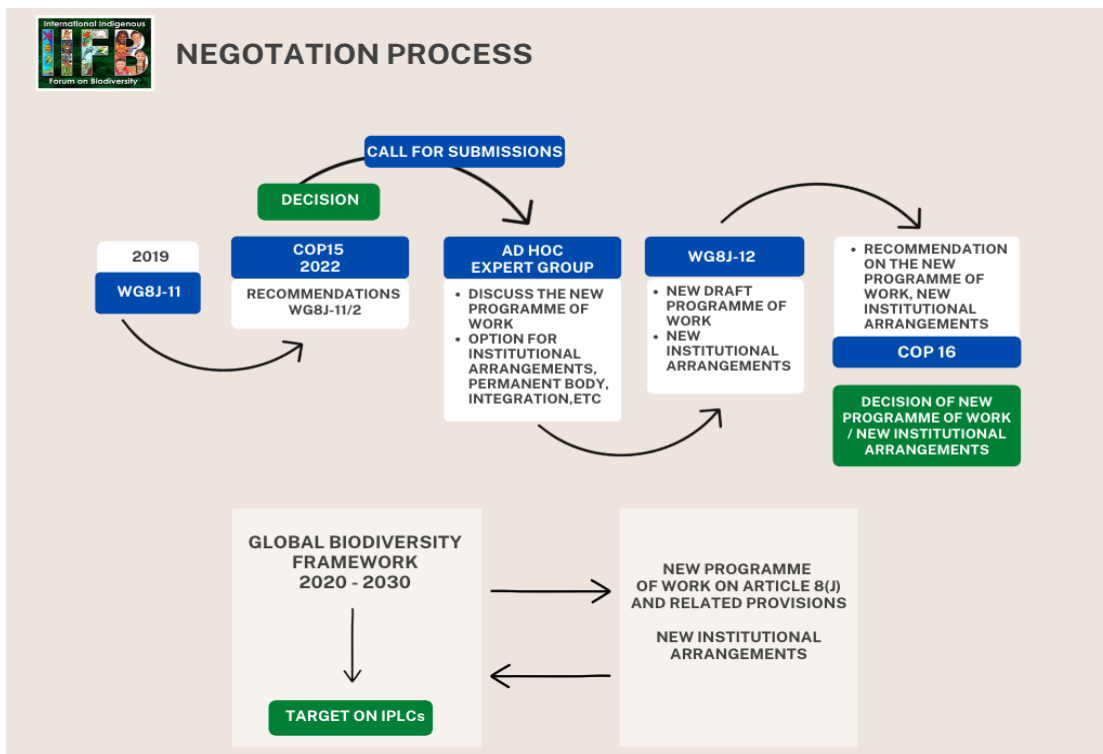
International Indigenous
IIFB
Forum on Biodiversity

NEGOTATION PROCESS

CALL FOR SUBMISSIONS

DECISION

2019

WG8J-11

COP15
2022

RECOMMENDATIONS
WG8J-11/2

AD HOC
EXPERT GROUP

• DISCUSS THE NEW PROGRAMME OF WORK
• OPTION FOR INSTITUTIONAL ARRANGEMENTS, PERMANENT BODY, INTEGRATION,ETC

WG8J-12

• NEW DRAFT PROGRAMME OF WORK
• NEW INSTITUTIONAL ARRANGEMENTS

• RECOMMENDATION ON THE NEW PROGRAMME OF WORK, NEW INSTITUTIONAL ARRANGEMENTS

COP 16

DECISION OF NEW PROGRAMME OF WORK / NEW INSTITUTIONAL ARRANGEMENTS

GLOBAL BIODIVERSITY FRAMEWORK
2020 - 2030

TARGET ON IPLCs

NEW PROGRAMME OF WORK ON ARTICLE 8(J) AND RELATED PROVISIONS

NEW INSTITUTIONAL ARRANGEMENTS